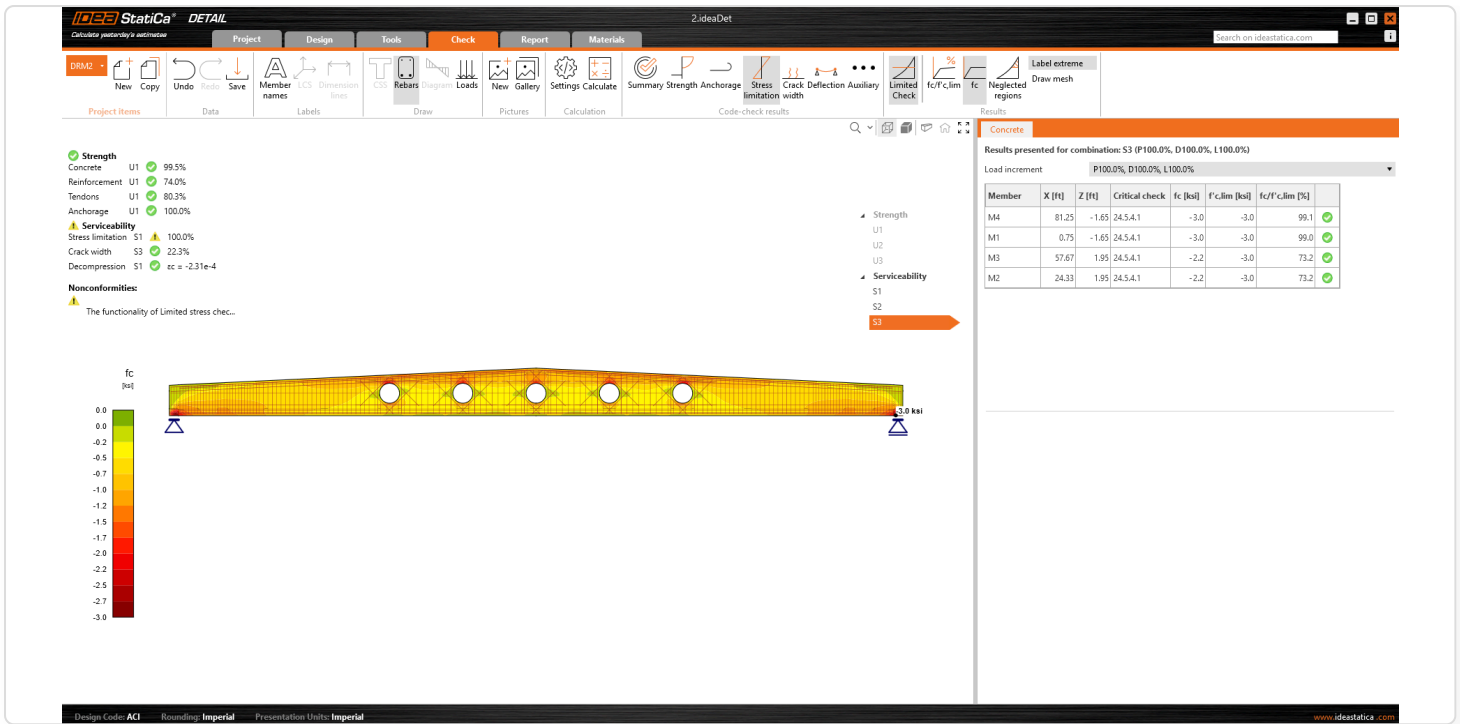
IDEA StatiCa® DETAIL
Calculate yesterday's estimates
2.ideaDet
Project Design Tools Check Report Materials
Search on ideastatica.com

DRM2 New Copy Undo Redo Save Member names LCS Dimension lines CSS Rebars Diagram Loads New Gallery Settings Calculate Summary Strength Anchorage Stress limitation Crack width Deflection Auxiliary Limited Check fc/f'c,lim fc Neglected regions Label extreme Draw mesh
Project items Data Labels Draw Pictures Calculation Code-check results Results

Strength
Concrete U1 99.5%
Reinforcement U1 74.0%
Tendons U1 80.3%
Anchorage U1 100.0%
Serviceability
Stress limitation S1 100.0%
Crack width S3 22.3%
Decompression S1 εc = -2.31e-4

Nonconformities:
The functionality of Limited stress chec...

Strength
U1
U2
U3
Serviceability
S1
S2
S3

fc
[ksi]
0.0
0.0
-0.2
-0.5
-0.7
-1.0
-1.2
-1.5
-1.7
-2.0
-2.2
-2.5
-2.7
-3.0

-3.0 ksi

Concrete
Results presented for combination: S3 (P100.0%, D100.0%, L100.0%)
Load increment P100.0%, D100.0%, L100.0%

| Member | X [ft] | Z [ft] | Critical check | fc [ksi] | f'c,lim [ksi] | fc/f'c,lim [%] |
|---|---|---|---|---|---|---|
| M4 | 81.25 | -1.65 | 24.5.4.1 | -3.0 | -3.0 | 99.1 |
| M1 | 0.75 | -1.65 | 24.5.4.1 | -3.0 | -3.0 | 99.0 |
| M3 | 57.67 | 1.95 | 24.5.4.1 | -2.2 | -3.0 | 73.2 |
| M2 | 24.33 | 1.95 | 24.5.4.1 | -2.2 | -3.0 | 73.2 |

Design Code: ACI Rounding: Imperial Presentation Units: Imperial
www.ideastatica.com